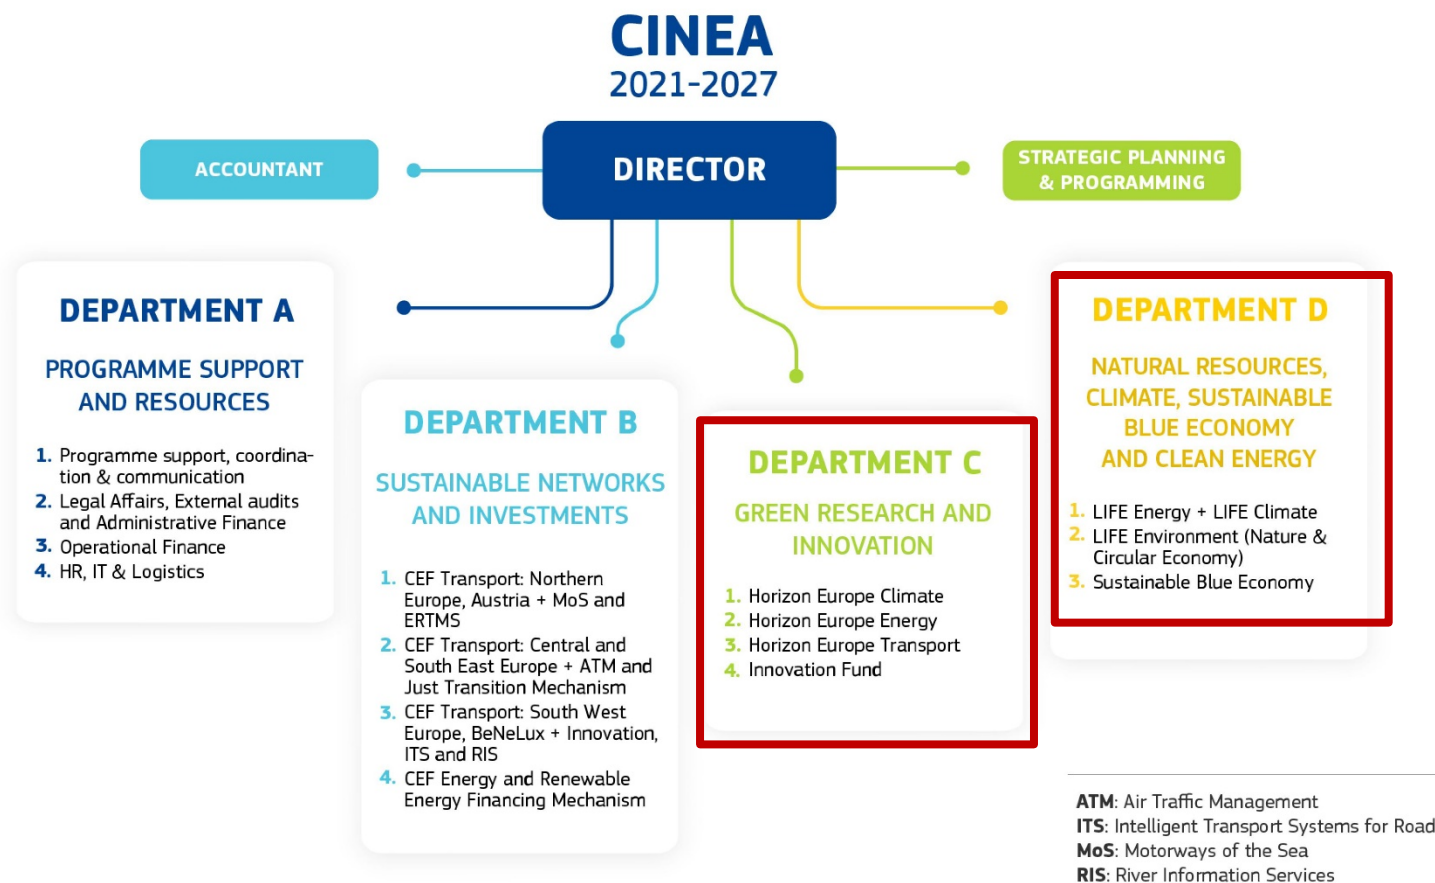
CINEA
2021-2027

ACCOUNTANT

DIRECTOR

STRATEGIC PLANNING & PROGRAMMING

DEPARTMENT A

PROGRAMME SUPPORT AND RESOURCES

1. Programme support, coordination & communication
2. Legal Affairs, External audits and Administrative Finance
3. Operational Finance
4. HR, IT & Logistics

DEPARTMENT B

SUSTAINABLE NETWORKS AND INVESTMENTS

1. CEF Transport: Northern Europe, Austria + MoS and ERTMS
2. CEF Transport: Central and South East Europe + ATM and Just Transition Mechanism
3. CEF Transport: South West Europe, BeNeLux + Innovation, ITS and RIS
4. CEF Energy and Renewable Energy Financing Mechanism

DEPARTMENT C

GREEN RESEARCH AND INNOVATION

1. Horizon Europe Climate
2. Horizon Europe Energy
3. Horizon Europe Transport
4. Innovation Fund

DEPARTMENT D

NATURAL RESOURCES, CLIMATE, SUSTAINABLE BLUE ECONOMY AND CLEAN ENERGY

1. LIFE Energy + LIFE Climate
2. LIFE Environment (Nature & Circular Economy)
3. Sustainable Blue Economy

ATM: Air Traffic Management
ITS: Intelligent Transport Systems for Road
MoS: Motorways of the Sea
RIS: River Information Services